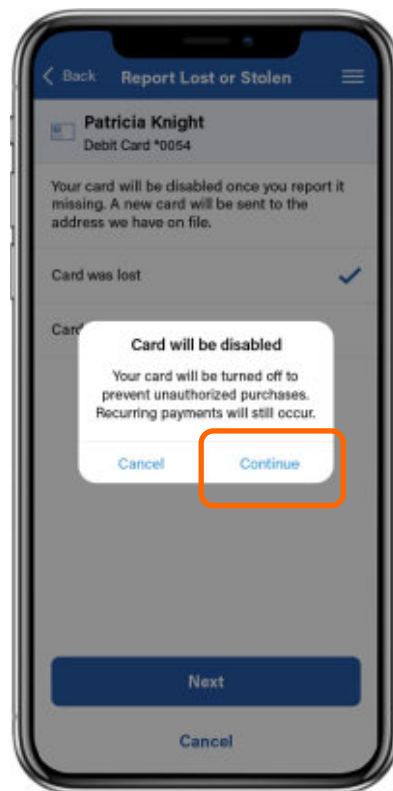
Back
Report Lost or Stolen

Patricia Knight
Debit Card *0054

Your card will be disabled once you report it missing. A new card will be sent to the address we have on file.

Card was lost

Card

Card will be disabled

Your card will be turned off to prevent unauthorized purchases. Recurring payments will still occur.

Cancel
Continue

Next

Cancel